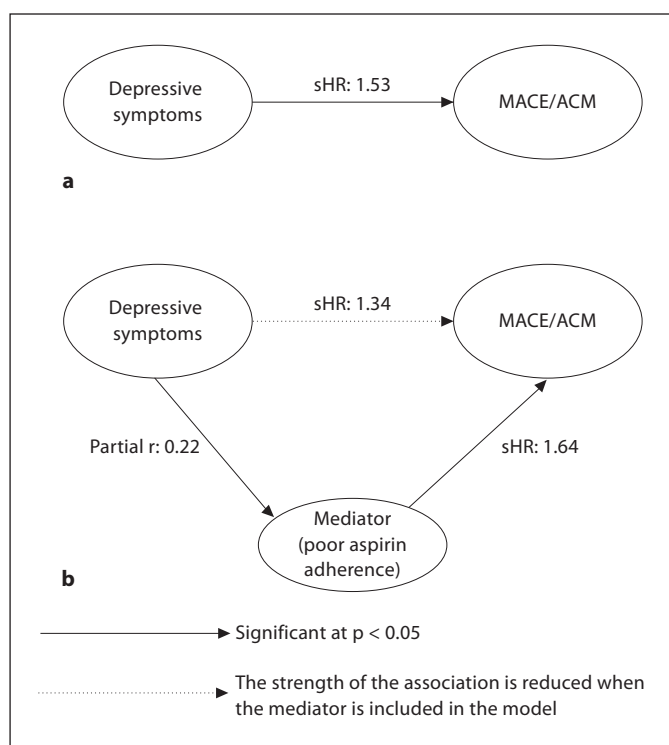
Depressive symptoms

sHR: 1.53

MACE/ACM

a

Depressive symptoms

sHR: 1.34

MACE/ACM

Partial r: 0.22

sHR: 1.64

Mediator (poor aspirin adherence)

b

Significant at p < 0.05

The strength of the association is reduced when the mediator is included in the model